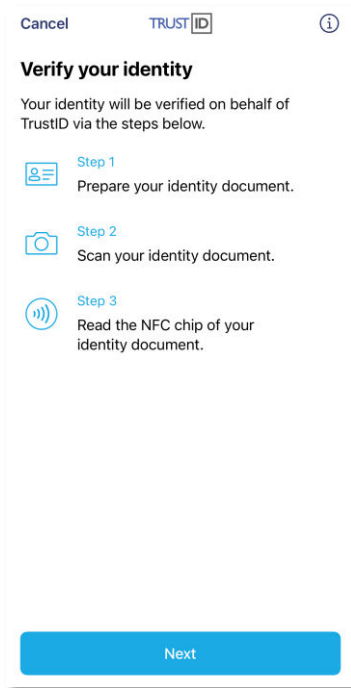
Cancel TRUST ID

Verify your identity

Your identity will be verified on behalf of TrustID via the steps below.

Step 1
Prepare your identity document.

Step 2
Scan your identity document.

Step 3
Read the NFC chip of your identity document.

Next